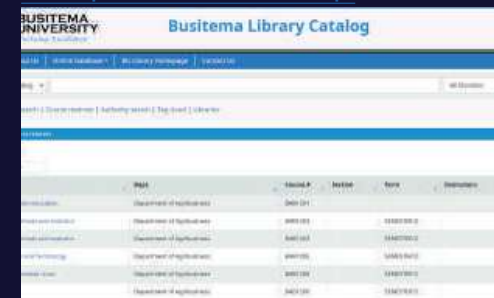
BUSITEMA UNIVERSITY

Busitema Library Catalog

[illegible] | Online Databases | BU Library Homepage | Contact Us

All libraries

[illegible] search | Course reserves | Authority search | Tag cloud | Libraries

| | Dept. | Course # | Section | Term | Instructors |
|---|---|---|---|---|---|
| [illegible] | Department of Agribusiness | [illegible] | | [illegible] | |
| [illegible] | Department of Agribusiness | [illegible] | | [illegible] | |
| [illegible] | Department of Agribusiness | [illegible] | | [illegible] | |
| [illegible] | Department of Agribusiness | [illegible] | | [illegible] | |
| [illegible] | Department of Agribusiness | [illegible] | | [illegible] | |
| | Department of Agribusiness | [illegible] | | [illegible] | |